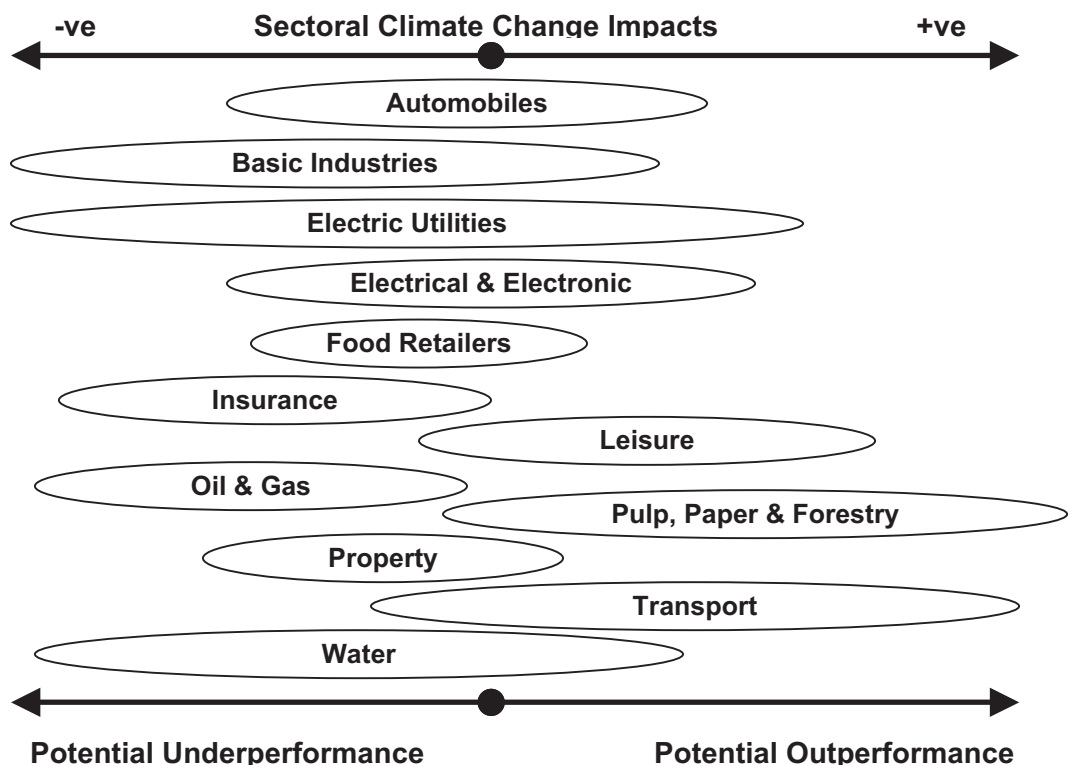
-ve Sectoral Climate Change Impacts +ve

Automobiles

Basic Industries

Electric Utilities

Electrical & Electronic

Food Retailers

Insurance

Leisure

Oil & Gas

Pulp, Paper & Forestry

Property

Transport

Water

Potential Underperformance Potential Outperformance